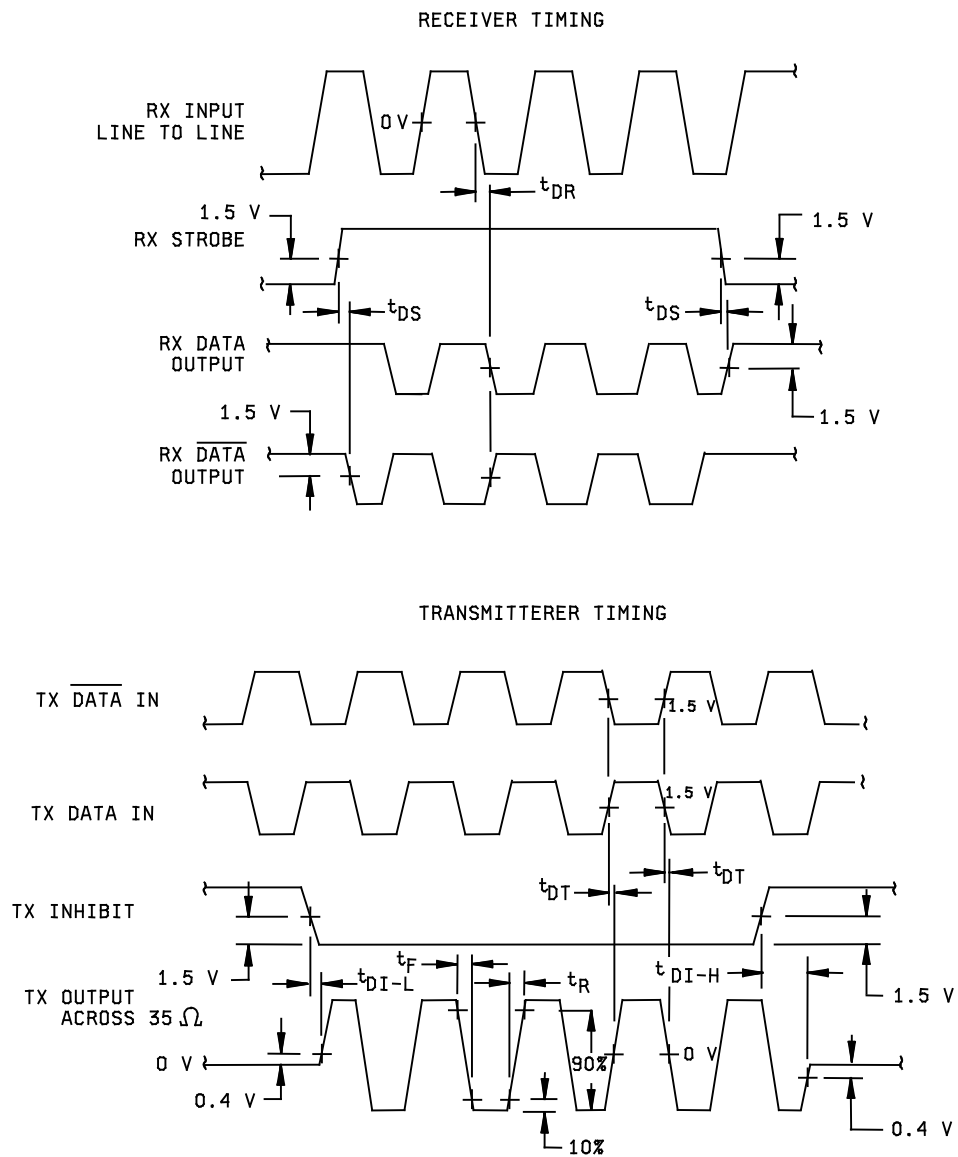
RECEIVER TIMING

RX INPUT LINE TO LINE

0 V

$t_{DR}$

1.5 V

RX STROBE

1.5 V

$t_{DS}$

$t_{DS}$

RX DATA OUTPUT

1.5 V

1.5 V

RX $\overline{DATA}$ OUTPUT

TRANSMITTERER TIMING

TX $\overline{DATA}$ IN

1.5 V

TX DATA IN

1.5 V

$t_{DT}$

$t_{DT}$

TX INHIBIT

1.5 V

$t_{DI-L}$

$t_F$

$t_R$

$t_{DI-H}$

1.5 V

TX OUTPUT ACROSS 35 $\Omega$

90%

0 V

0 V

0.4 V

10%

0.4 V